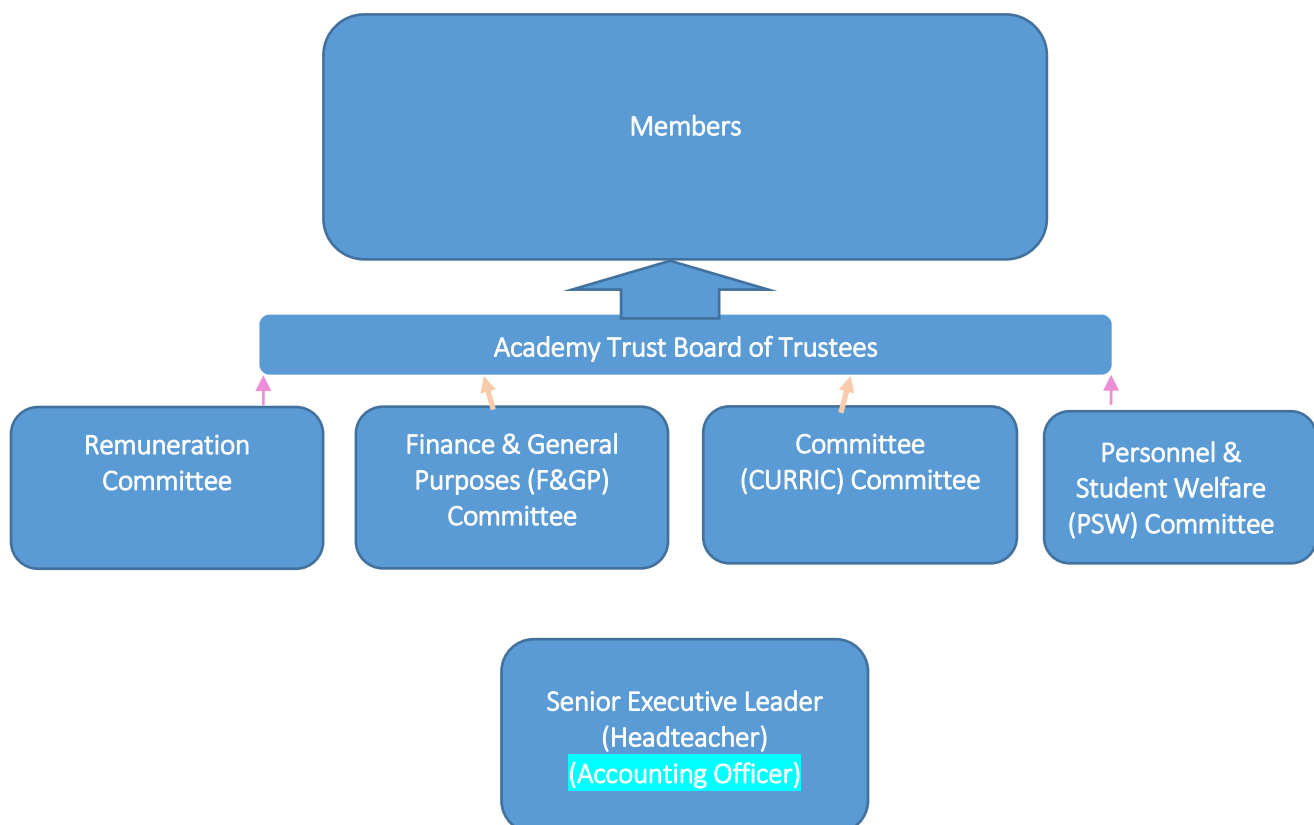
Members

Academy Trust Board of Trustees

Remuneration Committee

Finance & General Purposes (F&GP) Committee

Committee (CURRIC) Committee

Personnel & Student Welfare (PSW) Committee

Senior Executive Leader (Headteacher) (Accounting Officer)